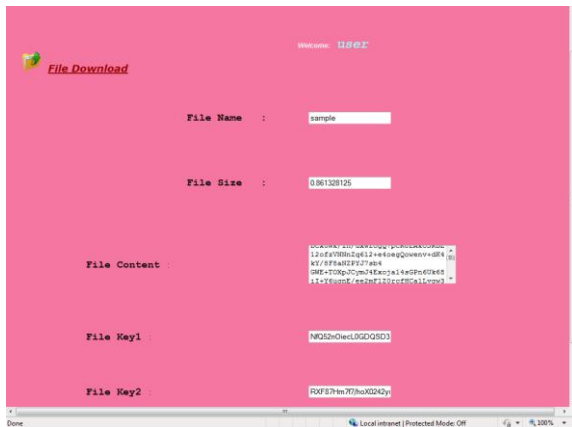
Welcome: user

File Download

File Name : sample

File Size : 0.861328125

File Content :

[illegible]
12ofzVHHnZq612+e4oegQowenv+dE4
kY/5F8aHZPZJ7sb4
GWE+TOXpJCymJ4Excja14eGPn6Uk65
iI+Y6ugnE/ss2mF12OrofHCaLvcw3

File Key1 : NfQ52nOiecL0GDQSD3

File Key2 : RXF87Hm7f7/hoX0242y

Done

Local intranet | Protected Mode: Off

100%